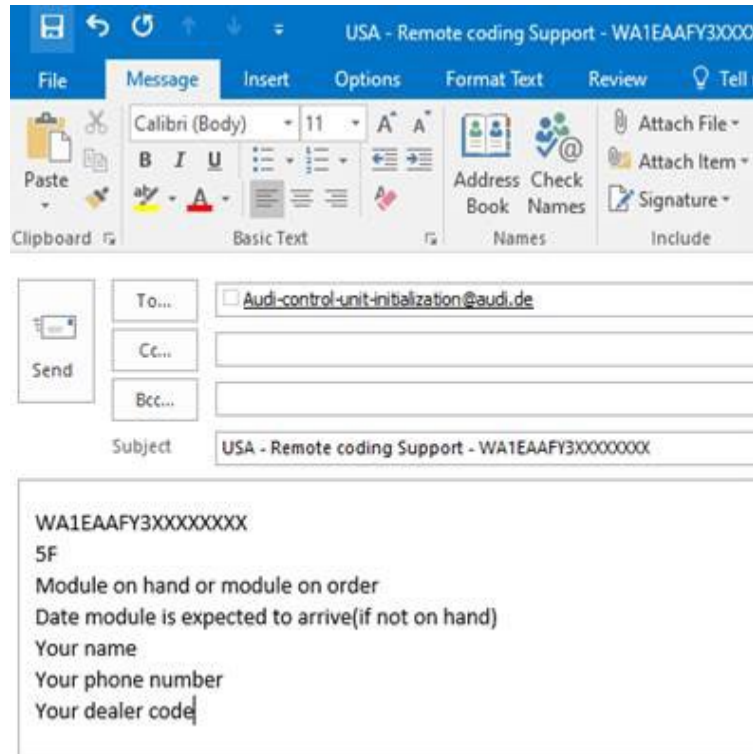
USA - Remote coding Support - WA1EAAFY3XXX

File Message Insert Options Format Text Review Tell

Paste
Clipboard

Calibri (Body) 11 A A
B I U
Basic Text

Address Book Check Names
Names

Attach File
Attach Item
Signature
Include

Send

To... Audi-control-unit-initialization@audi.de
Cc...
Bcc...
Subject USA - Remote coding Support - WA1EAAFY3XXXXXXXX

WA1EAAFY3XXXXXXXX
5F
Module on hand or module on order
Date module is expected to arrive(if not on hand)
Your name
Your phone number
Your dealer code